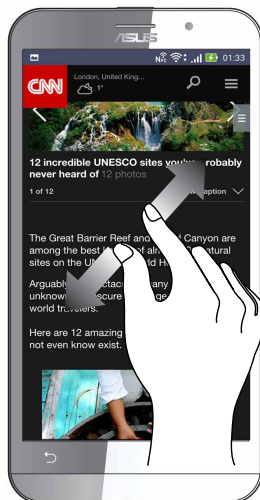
ASUS

01:33

CNN

London, United King...

1°

12 incredible UNESCO sites you've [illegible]robably never heard of 12 photos

1 of 12

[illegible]caption

The Great Barrier Reef and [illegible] Canyon are among the best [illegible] of al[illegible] natural sites on the U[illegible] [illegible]rld H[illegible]

Arguably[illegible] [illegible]ctac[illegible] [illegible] any unknow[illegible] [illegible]scure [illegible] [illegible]age world tr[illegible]

Here are 12 amazing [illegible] not even know exist.

1 of 12